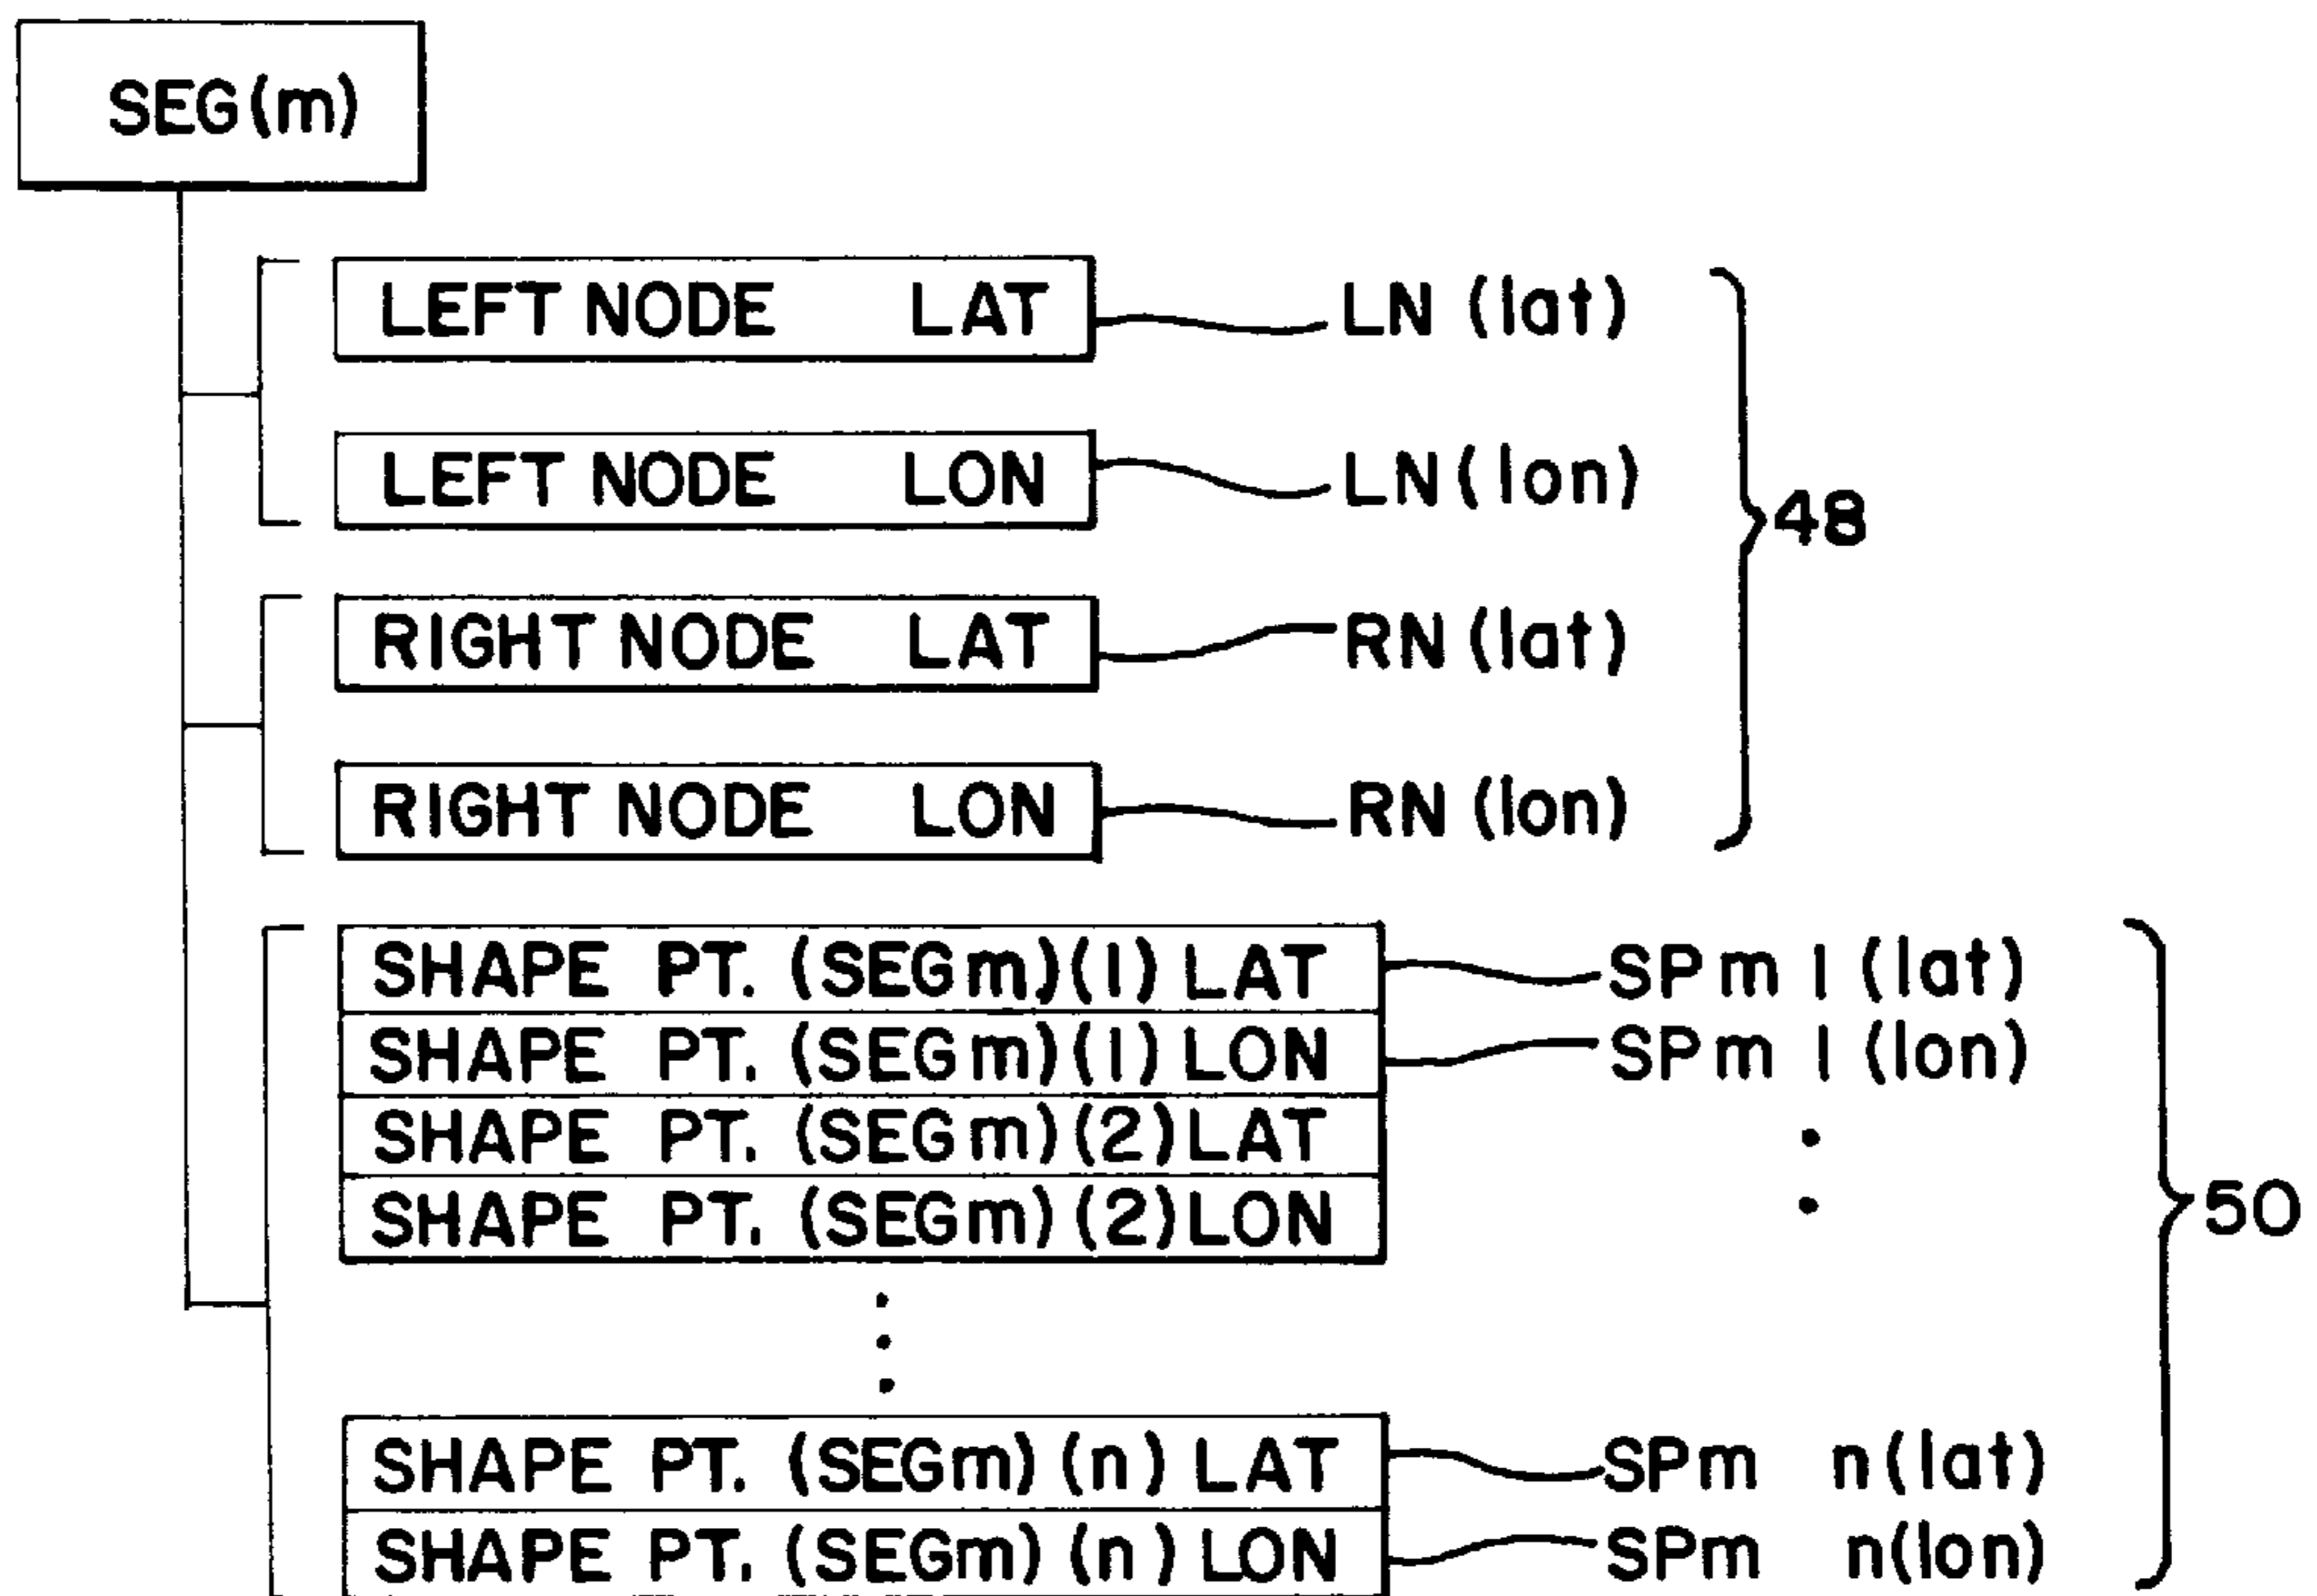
SEG(m)

LEFT NODE LAT — LN (lat)

LEFT NODE LON — LN(lon)

RIGHT NODE LAT — RN (lat)

RIGHT NODE LON — RN (lon)

48

SHAPE PT. (SEGm)(1) LAT — SPm 1 (lat)

SHAPE PT. (SEGm)(1) LON — SPm 1 (lon)

SHAPE PT. (SEGm)(2)LAT

SHAPE PT. (SEGm)(2)LON

SHAPE PT. (SEGm) (n) LAT — SPm n(lat)

SHAPE PT. (SEGm) (n) LON — SPm n(lon)

50